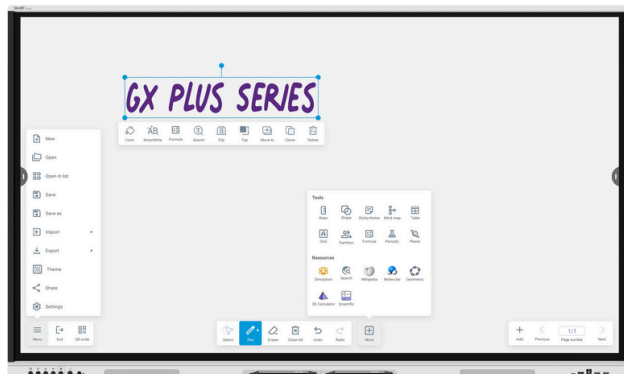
QBOARD

GX PLUS SERIES

Color SmartWrite Formula Search Flip Top Move to Clone Delete

New
Open
Open in list
Save
Save as
Import
Export
Theme
Share
Settings

Menu Exit QR code

Tools
Ruler Shape Sticky Notes Mind map Table
Grid Partition Formula Periodic Planet

Resources
Simulation Search Wikipedia Molecular Geometric
3D Calculator Scientific

Select Pen Eraser Clear All Undo Redo More

Add Previous 1/1 Page number Next